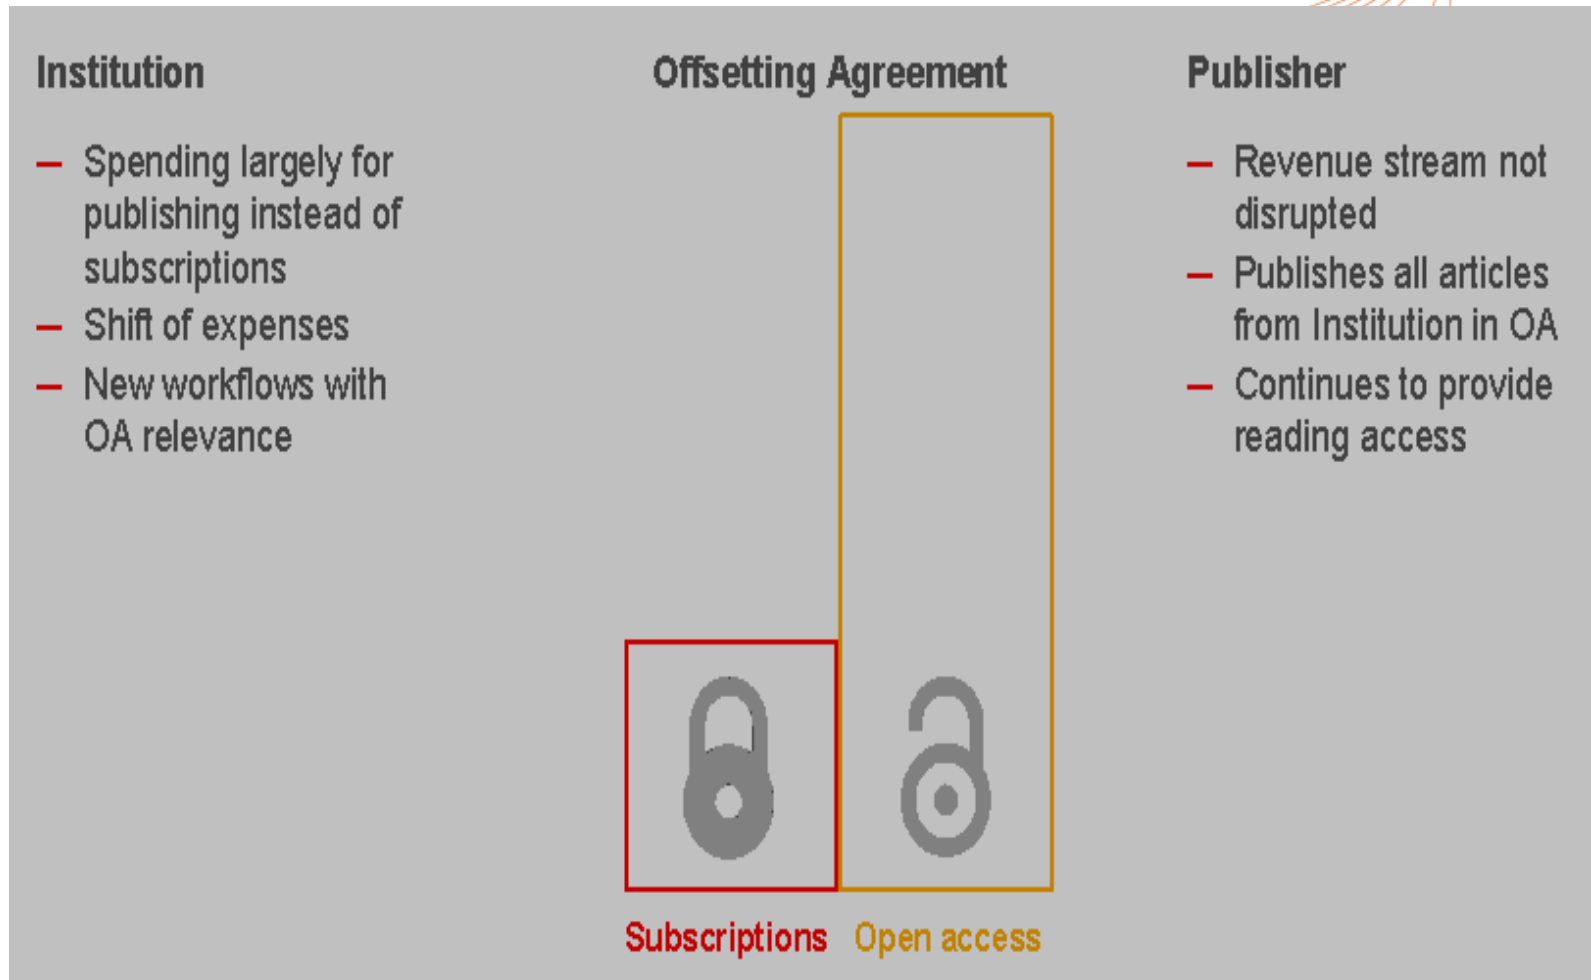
Institution

– Spending largely for publishing instead of subscriptions
– Shift of expenses
– New workflows with OA relevance

Offsetting Agreement

Subscriptions Open access

Publisher

– Revenue stream not disrupted
– Publishes all articles from Institution in OA
– Continues to provide reading access